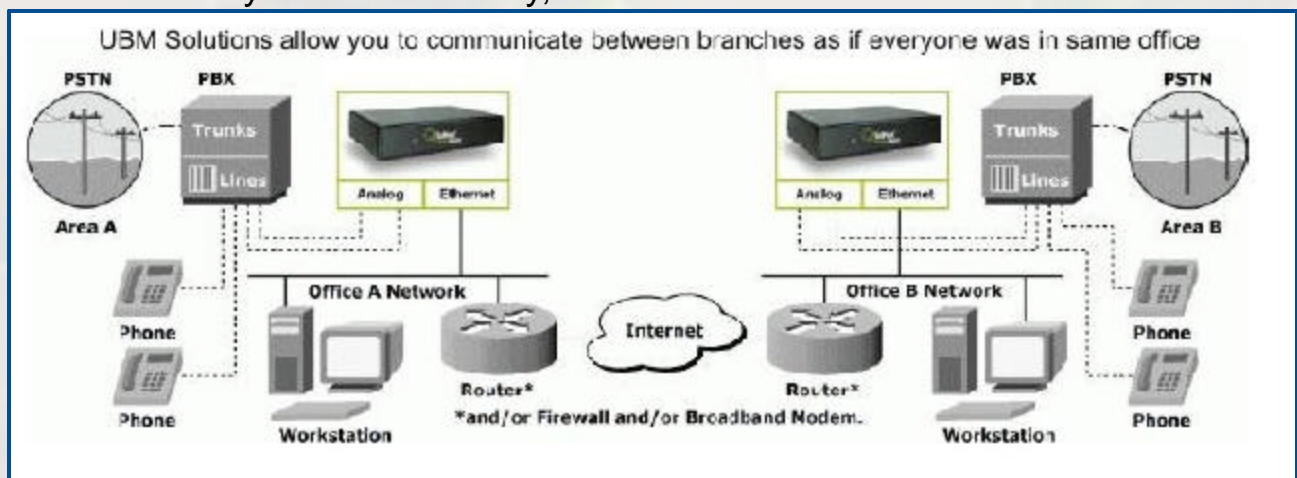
UBM Solutions allow you to communicate between branches as if everyone was in same office

PSTN
PBX
Trunks
Lines
Area A
Analog
Ethernet
Phone
Phone
Office A Network
Workstation
Router*
Internet
Router*
*and/or Firewall and/or Broadband Modem.
Office B Network
Analog
Ethernet
PBX
Trunks
Lines
PSTN
Area B
Phone
Phone
Workstation